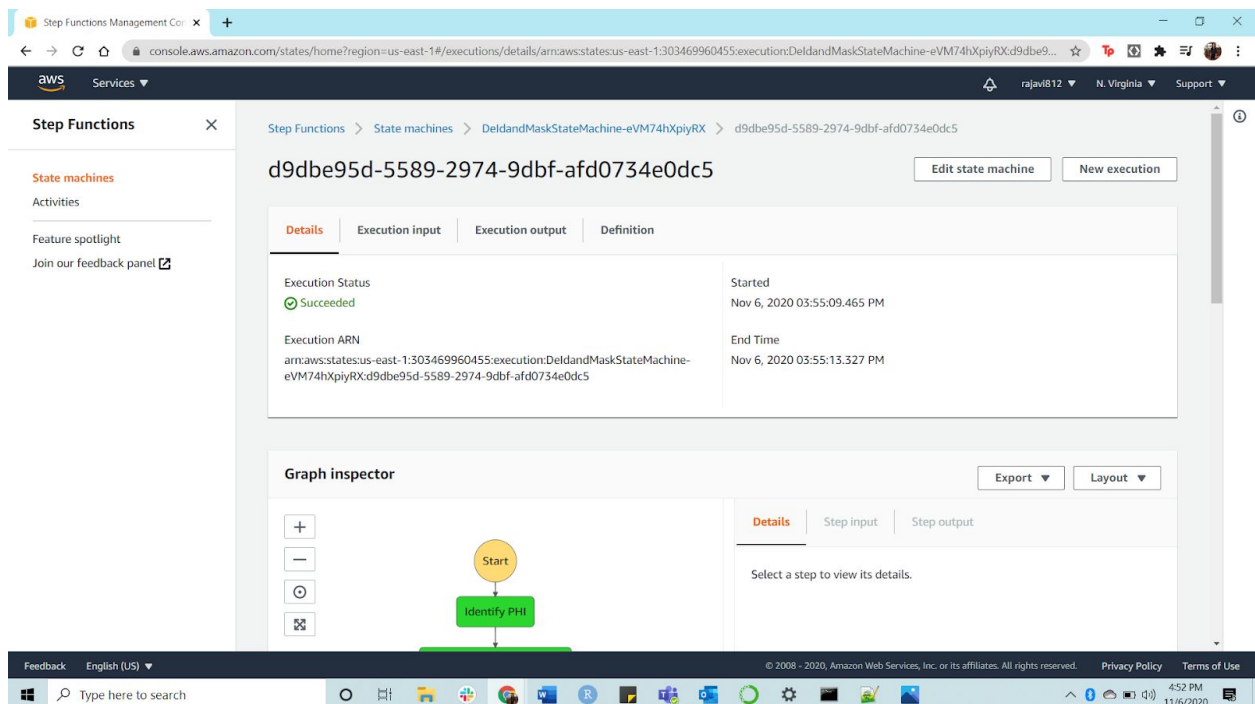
Step Functions Management Cor ×

console.aws.amazon.com/states/home?region=us-east-1#/executions/details/arn:aws:states:us-east-1:303469960455:execution:DeIdandMaskStateMachine-eVM74hXpiyRX:d9dbe9...

aws Services ▼

rajavi812 ▼ N. Virginia ▼ Support ▼

Step Functions ×

State machines
Activities

Feature spotlight
Join our feedback panel

Step Functions > State machines > DeIdandMaskStateMachine-eVM74hXpiyRX > d9dbe95d-5589-2974-9dbf-afd0734e0dc5

d9dbe95d-5589-2974-9dbf-afd0734e0dc5

Edit state machine New execution

Details Execution input Execution output Definition

Execution Status
Succeeded

Execution ARN
arn:aws:states:us-east-1:303469960455:execution:DeIdandMaskStateMachine-eVM74hXpiyRX:d9dbe95d-5589-2974-9dbf-afd0734e0dc5

Started
Nov 6, 2020 03:55:09.465 PM

End Time
Nov 6, 2020 03:55:13.327 PM

Graph inspector

Export ▼ Layout ▼

Start

Identify PHI

Details Step input Step output

Select a step to view its details.

Feedback English (US) ▼

© 2008 - 2020, Amazon Web Services, Inc. or its affiliates. All rights reserved. Privacy Policy Terms of Use

Type here to search

4:52 PM
11/6/2020